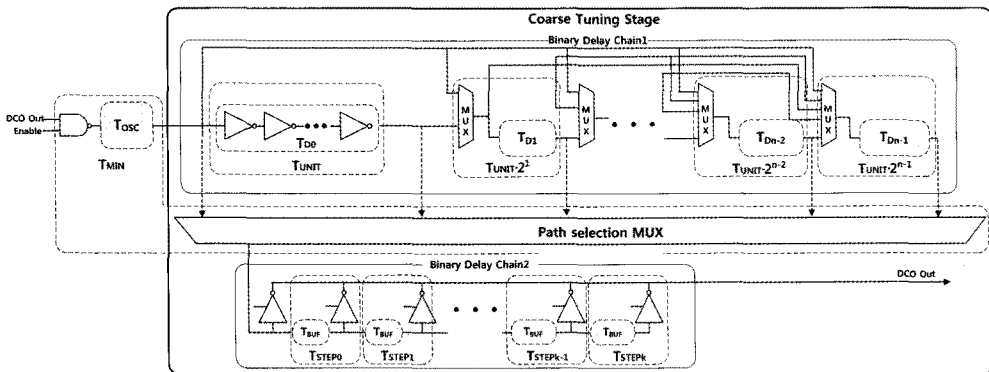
Coarse Tuning Stage

Binary Delay Chain1

DCO Out
Enable

$T_{OSC}$

$T_{MIN}$

$T_{D0}$

$T_{UNIT}$

MUX

$T_{D1}$

$T_{UNIT} \cdot 2^1$

MUX

MUX

$T_{Dn-2}$

$T_{UNIT} \cdot 2^{n-2}$

MUX

$T_{Dn-1}$

$T_{UNIT} \cdot 2^{n-1}$

Path selection MUX

Binary Delay Chain2

DCO Out

$T_{BUF}$

$T_{STEP0}$

$T_{BUF}$

$T_{STEP1}$

$T_{BUF}$

$T_{STEPk-1}$

$T_{BUF}$

$T_{STEPk}$